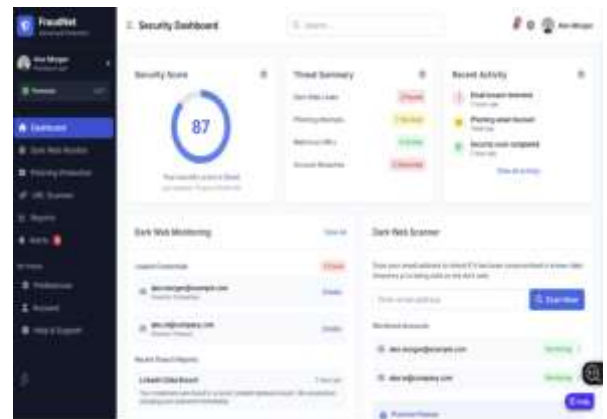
FraudNet

Alex Morgan

Dashboard

Security Dashboard

Search...

Alex Morgan

Security Score

87

Threat Summary

Dark Web Leaks

Phishing Attempts

Malicious URLs

Account Breaches

Recent Activity

Email breach detected

Phishing email blocked

Security scan completed

View all activity

Dark Web Monitoring

View All

Leaked Credentials

alex.morgan@example.com

Details

alex.m@company.com

Details

Recent Breach Reports

LinkedIn Data Breach

Dark Web Scanner

Enter email address

Start Scan

Monitored Accounts

alex.morgan@example.com

Monitoring

alex.m@company.com

Monitoring

Help